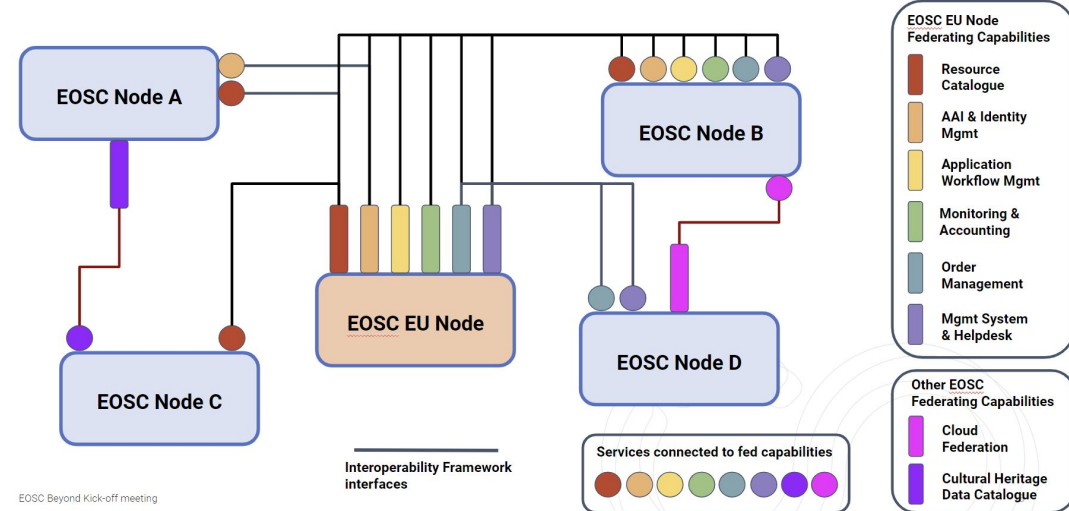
EOSC Node A

EOSC Node B

EOSC EU Node

EOSC Node C

EOSC Node D

EOSC EU Node Federating Capabilities

Resource Catalogue

AAI & Identity Mgmt

Application Workflow Mgmt

Monitoring & Accounting

Order Management

Mgmt System & Helpdesk

Other EOSC Federating Capabilities

Cloud Federation

Cultural Heritage Data Catalogue

Interoperability Framework interfaces

Services connected to fed capabilities

EOSC Beyond Kick-off meeting